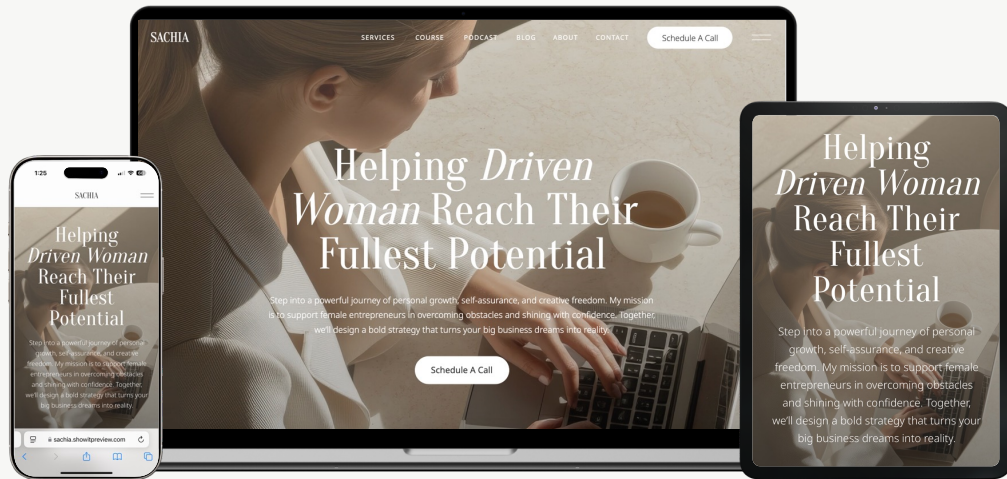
SACHIA

SERVICES COURSE PODCAST BLOG ABOUT CONTACT Schedule A Call

Helping *Driven Woman* Reach Their Fullest Potential

Step into a powerful journey of personal growth, self-assurance, and creative freedom. My mission is to support female entrepreneurs in overcoming obstacles and shining with confidence. Together, we'll design a bold strategy that turns your big business dreams into reality.

Schedule A Call

1:25

SACHIA

Helping *Driven Woman* Reach Their Fullest Potential

Step into a powerful journey of personal growth, self-assurance, and creative freedom. My mission is to support female entrepreneurs in overcoming obstacles and shining with confidence. Together, we'll design a bold strategy that turns your big business dreams into reality.

sachia.showitpreview.com

Helping *Driven Woman* Reach Their Fullest Potential

Step into a powerful journey of personal growth, self-assurance, and creative freedom. My mission is to support female entrepreneurs in overcoming obstacles and shining with confidence. Together, we'll design a bold strategy that turns your big business dreams into reality.